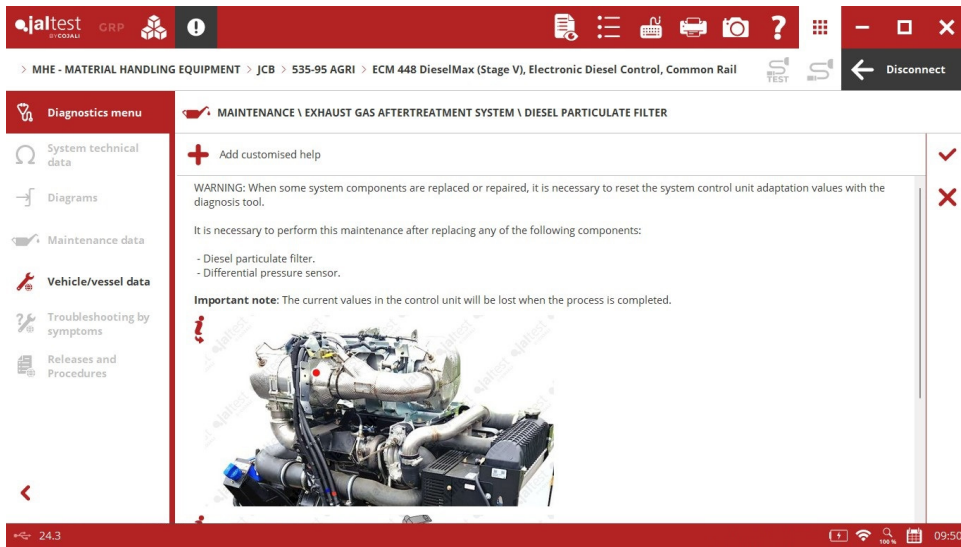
jaltest BY COJALI GRP

> MHE - MATERIAL HANDLING EQUIPMENT > JCB > 535-95 AGRI > ECM 448 DieselMax (Stage V), Electronic Diesel Control, Common Rail

TEST

Disconnect

Diagnostics menu

System technical data

Diagrams

Maintenance data

Vehicle/vessel data

Troubleshooting by symptoms

Releases and Procedures

MAINTENANCE \ EXHAUST GAS AFTERTREATMENT SYSTEM \ DIESEL PARTICULATE FILTER

Add customised help

WARNING: When some system components are replaced or repaired, it is necessary to reset the system control unit adaptation values with the diagnosis tool.

It is necessary to perform this maintenance after replacing any of the following components:

- Diesel particulate filter.
- Differential pressure sensor.

**Important note**: The current values in the control unit will be lost when the process is completed.

jaltest jaltest jaltest

24.3

100%

09:50